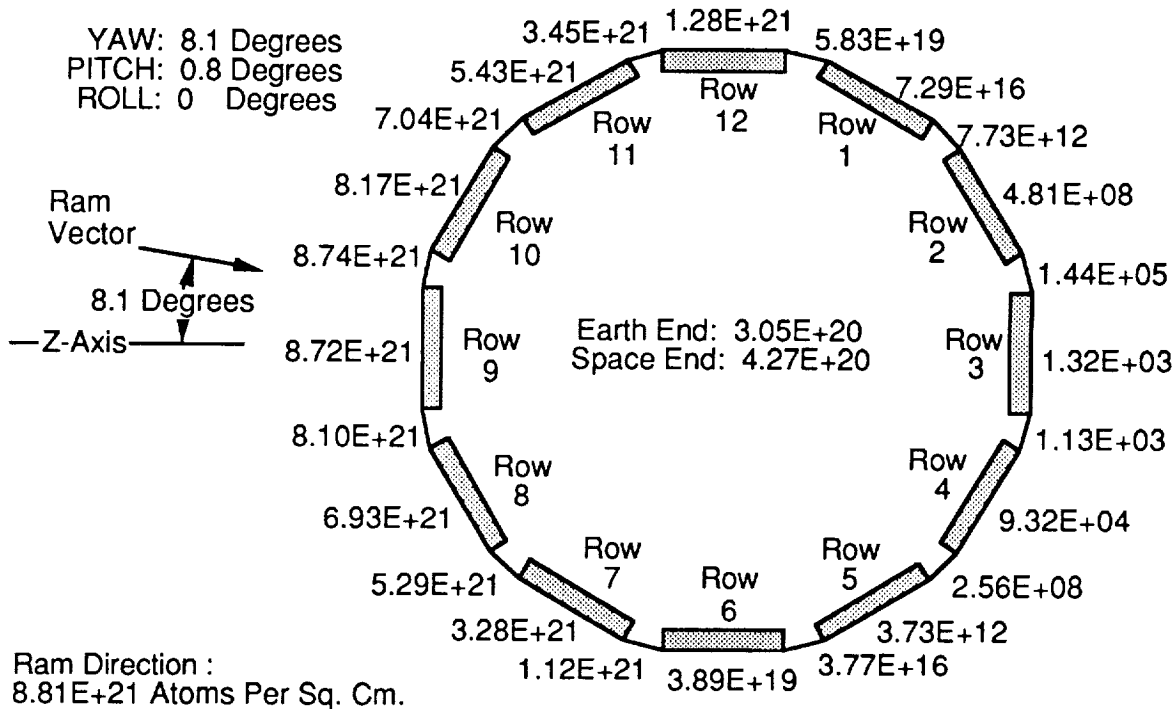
YAW: 8.1 Degrees
PITCH: 0.8 Degrees
ROLL: 0 Degrees

Ram Vector

8.1 Degrees

Z-Axis

3.45E+21
1.28E+21
5.83E+19
5.43E+21
7.29E+16
7.04E+21
7.73E+12
8.17E+21
4.81E+08
8.74E+21
1.44E+05
8.72E+21
1.32E+03
8.10E+21
1.13E+03
6.93E+21
9.32E+04
5.29E+21
2.56E+08
3.28E+21
3.73E+12
1.12E+21
3.89E+19
3.77E+16

Row 12
Row 1
Row 11
Row 2
Row 10
Row 3
Row 9
Row 4
Row 8
Row 5
Row 7
Row 6

Earth End: 3.05E+20
Space End: 4.27E+20

Ram Direction :
8.81E+21 Atoms Per Sq. Cm.